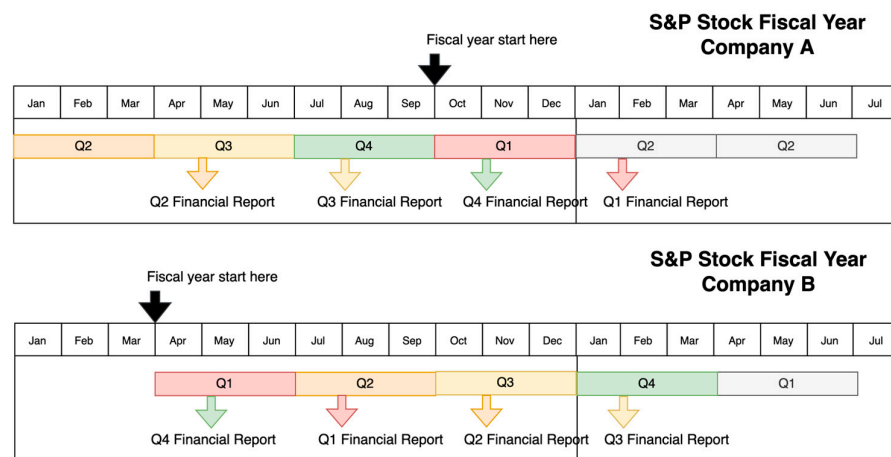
S&P Stock Fiscal Year
Company A

Fiscal year start here

| Jan | Feb | Mar | Apr | May | Jun | Jul | Aug | Sep | Oct | Nov | Dec | Jan | Feb | Mar | Apr | May | Jun | Jul |
|---|---|---|---|---|---|---|---|---|---|---|---|---|---|---|---|---|---|---|

Q2 Q3 Q4 Q1 Q2 Q2

Q2 Financial Report
Q3 Financial Report
Q4 Financial Report
Q1 Financial Report

S&P Stock Fiscal Year
Company B

Fiscal year start here

| Jan | Feb | Mar | Apr | May | Jun | Jul | Aug | Sep | Oct | Nov | Dec | Jan | Feb | Mar | Apr | May | Jun | Jul |
|---|---|---|---|---|---|---|---|---|---|---|---|---|---|---|---|---|---|---|

Q1 Q2 Q3 Q4 Q1

Q4 Financial Report
Q1 Financial Report
Q2 Financial Report
Q3 Financial Report